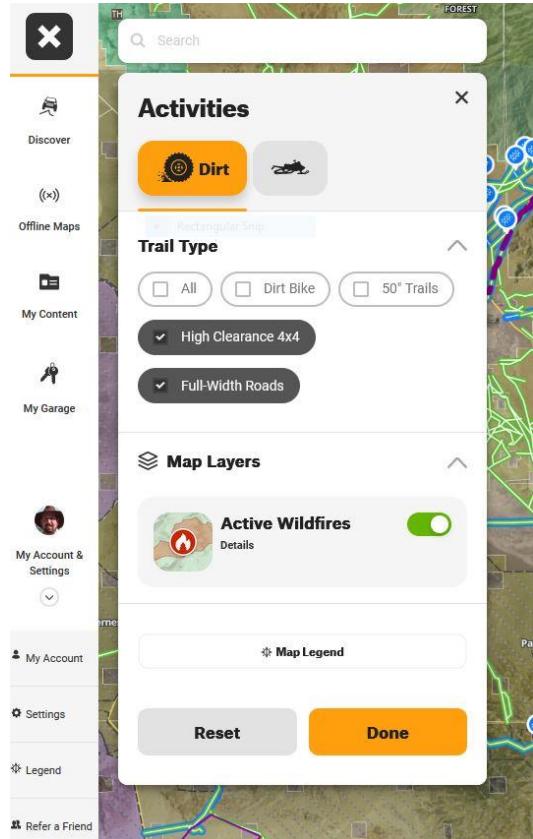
TH

FOREST

Search

Discover

Offline Maps

My Content

My Garage

My Account & Settings

My Account

Settings

Legend

Refer a Friend

Activities

×

Dirt

Rectangular Snip

Trail Type

All

Dirt Bike

50" Trails

High Clearance 4x4

Full-Width Roads

Map Layers

Active Wildfires

Details

Map Legend

Reset

Done

Pa